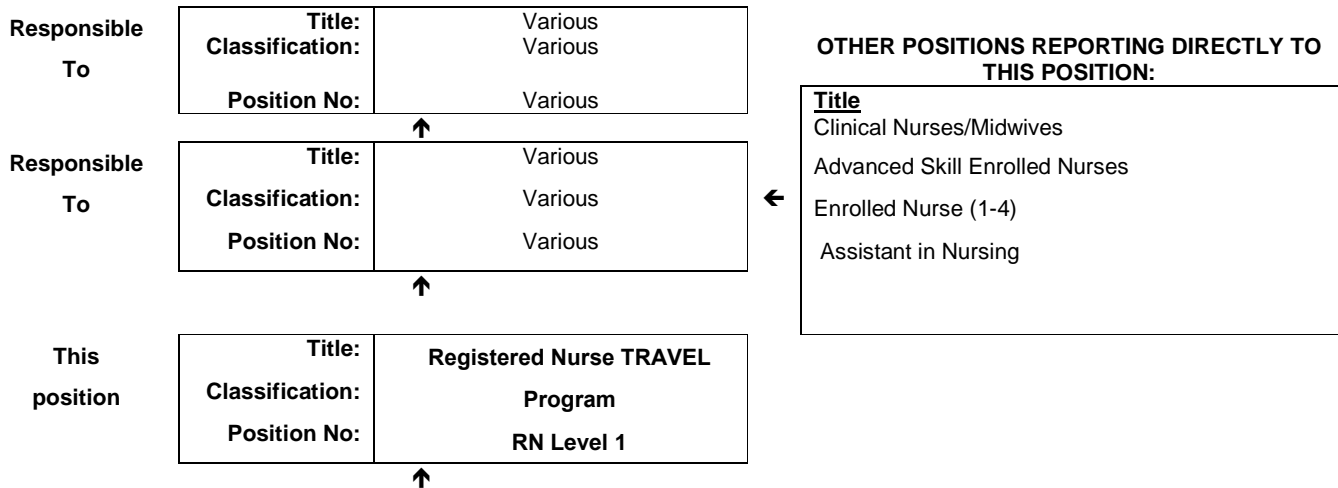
| Responsible To | Title: | Various |
|---|---|---|
| | Classification: | Various |
| | Position No: | Various |

| Responsible To | Title: | Various |
|---|---|---|
| | Classification: | Various |
| | Position No: | Various |

| This position | Title: | Registered Nurse TRAVEL |
|---|---|---|
| | Classification: | Program |
| | Position No: | RN Level 1 |

OTHER POSITIONS REPORTING DIRECTLY TO THIS POSITION:

Title
Clinical Nurses/Midwives
Advanced Skill Enrolled Nurses
Enrolled Nurse (1-4)
Assistant in Nursing